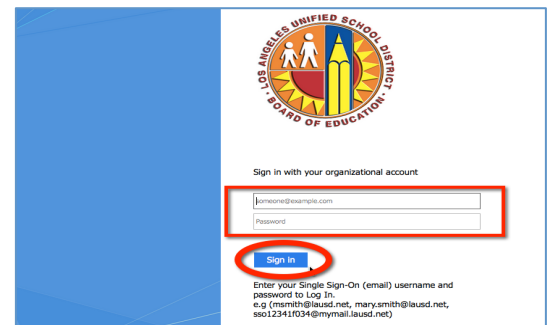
LOS ANGELES UNIFIED SCHOOL DISTRICT
BOARD OF EDUCATION

Sign in with your organizational account

someone@example.com

Password

Sign in

Enter your Single Sign-On (email) username and password to Log In.
e.g (msmith@lausd.net, mary.smith@lausd.net, sso12341f034@mymail.lausd.net)